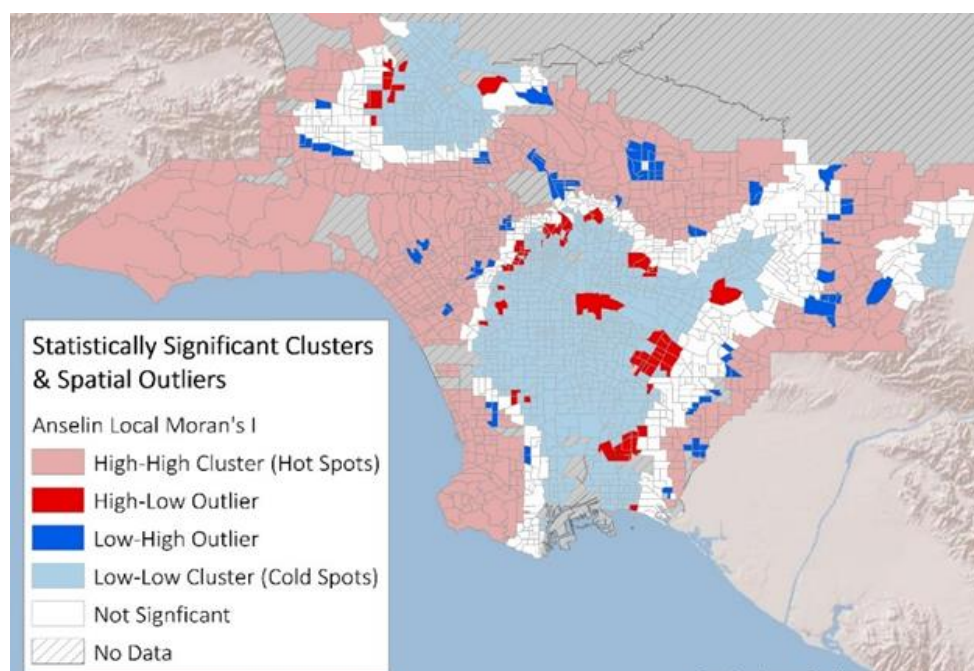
Statistically Significant Clusters & Spatial Outliers

Anselin Local Moran's I

High-High Cluster (Hot Spots)

High-Low Outlier

Low-High Outlier

Low-Low Cluster (Cold Spots)

Not Signficant

No Data